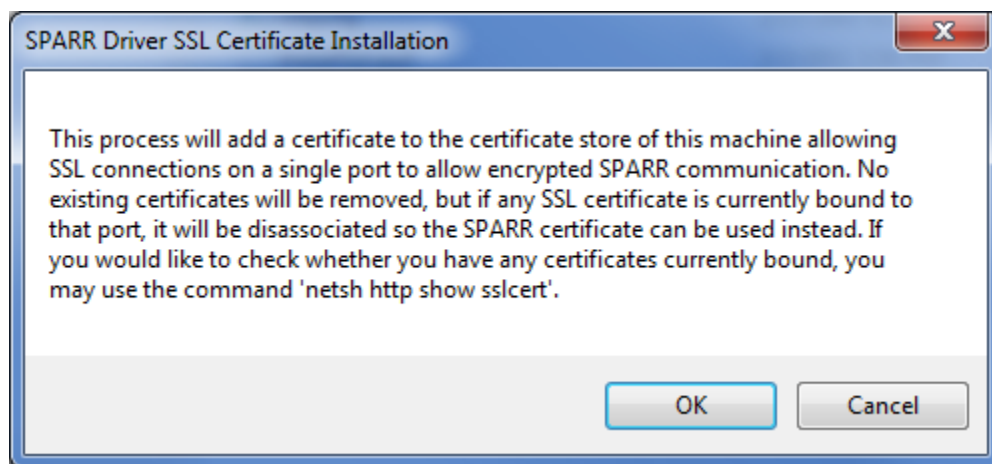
SPARR Driver SSL Certificate Installation

X

This process will add a certificate to the certificate store of this machine allowing SSL connections on a single port to allow encrypted SPARR communication. No existing certificates will be removed, but if any SSL certificate is currently bound to that port, it will be disassociated so the SPARR certificate can be used instead. If you would like to check whether you have any certificates currently bound, you may use the command 'netsh http show sslcert'.

OK

Cancel